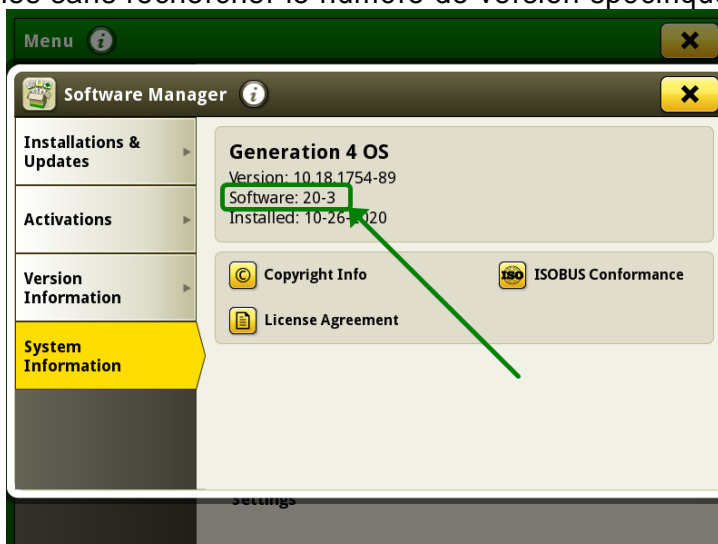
Menu

Software Manager

Installations & Updates

Activations

Version Information

System Information

Generation 4 OS
Version: 10.18.1754-89
Software: 20-3
Installed: 10-26-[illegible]020

Copyright Info

ISOBUS Conformance

License Agreement

Settings